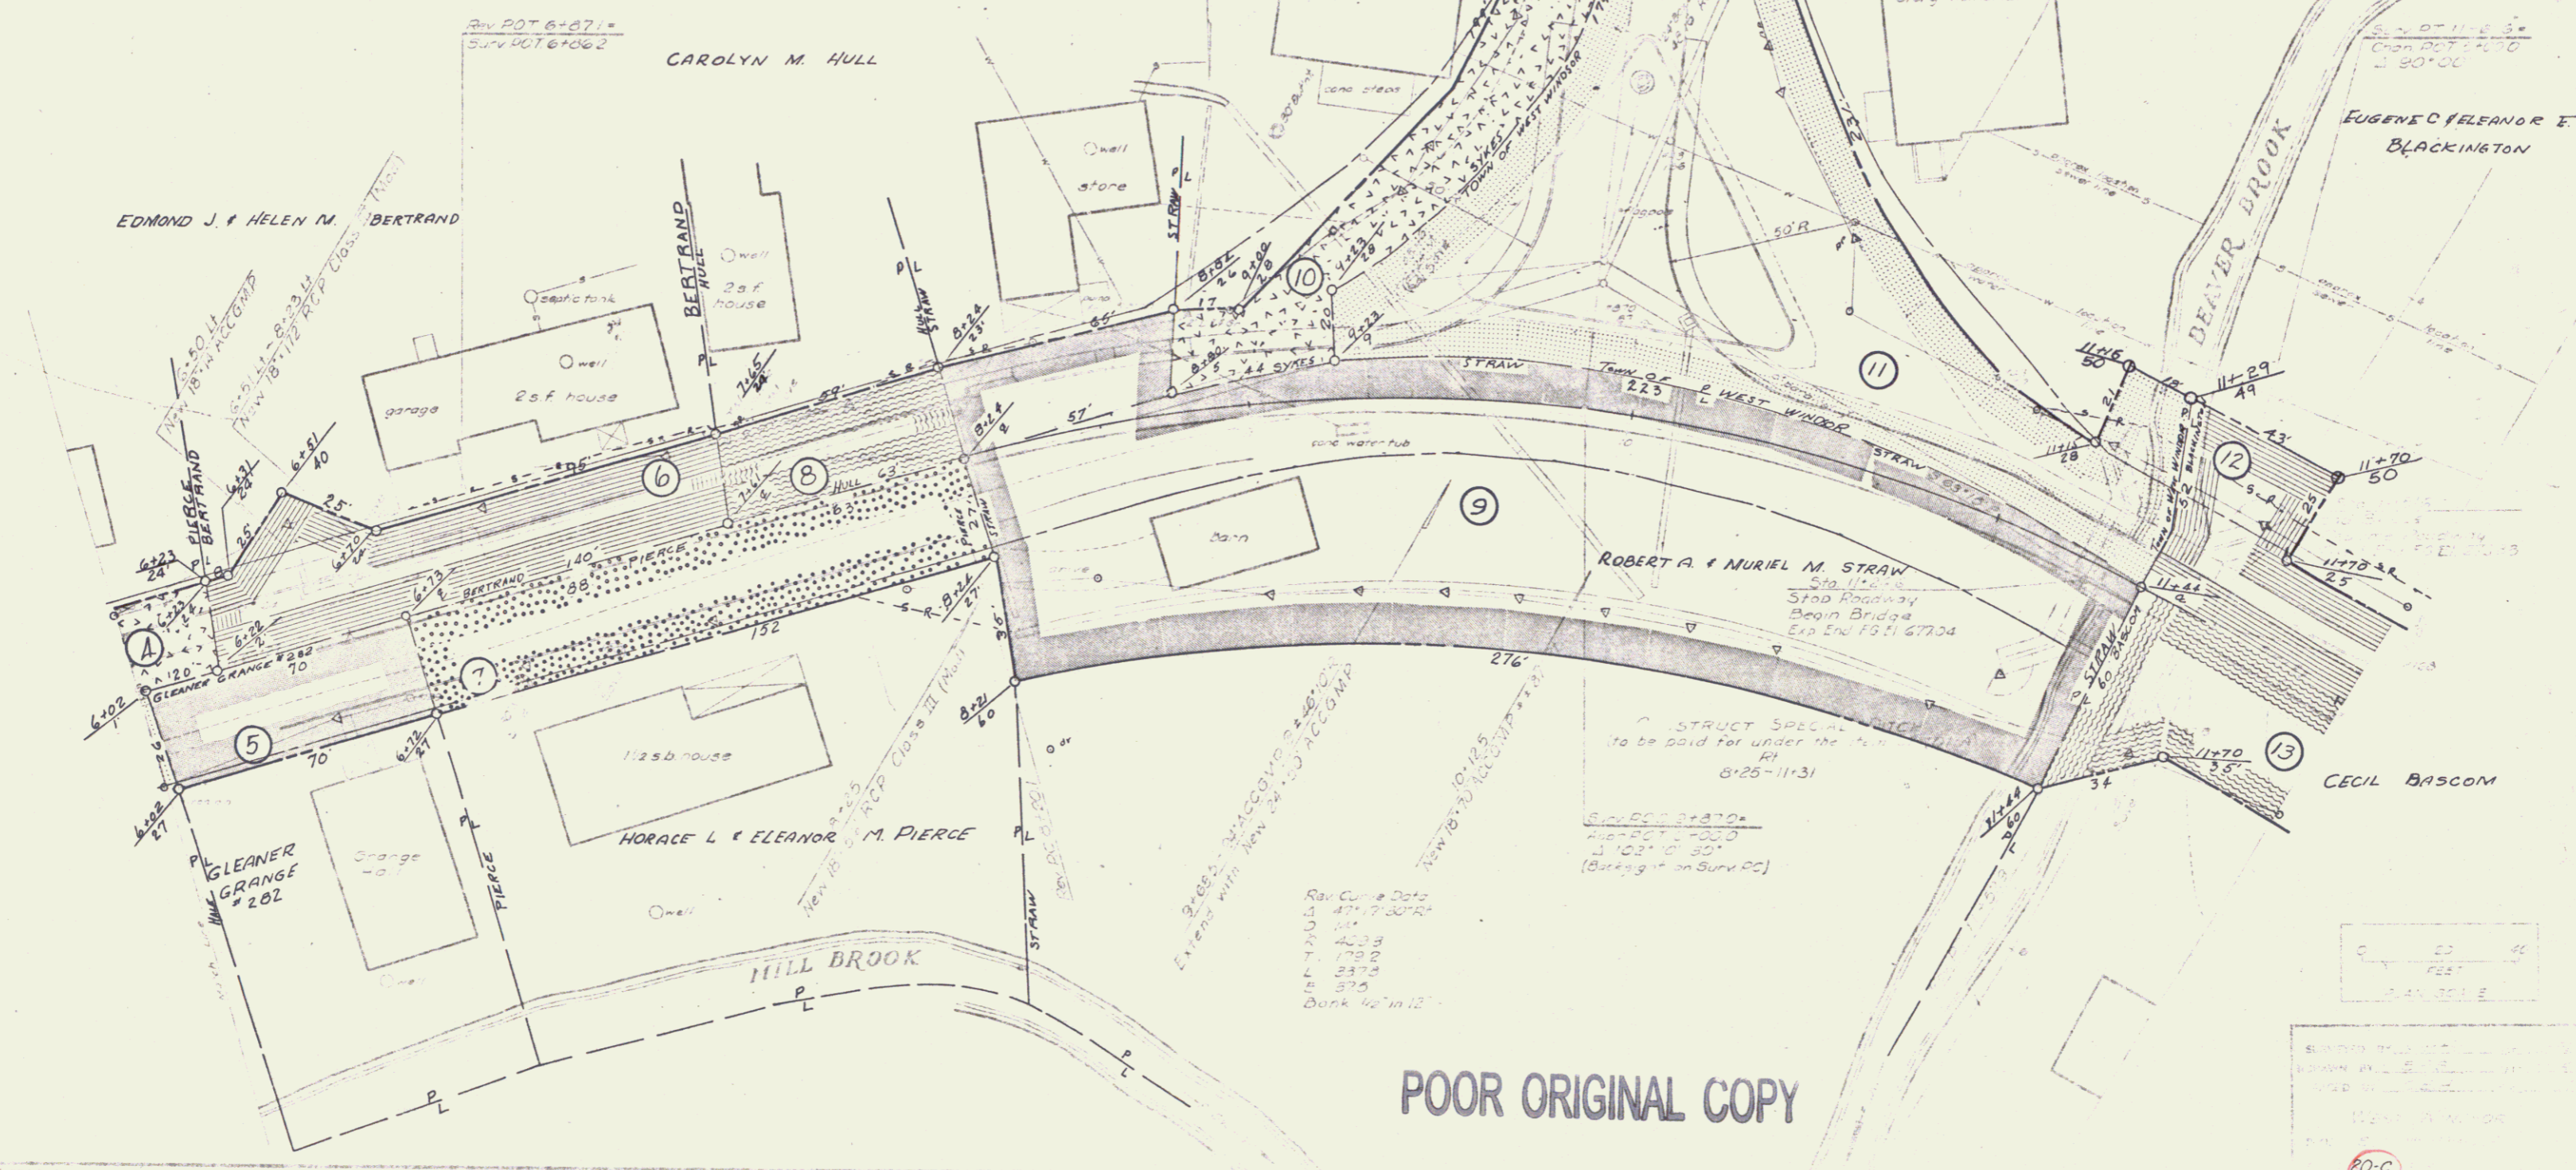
Rev POT 6+87.1 =
Surv POT 6+86.2

CAROLYN M. HULL

EUGENE C. & ELEANOR E. BLACKINGTON

Surv POT 11+6
Chan POT 1+00.0
Δ 90°00'

EDMOND J. & HELEN M. BERTRAND

BEAVER BROOK

TOWN OF WEST WINDSOR

SYKES

well
store

ST. ROW

BERTRAND
HULL

well
2 s.f. house

septic tank
well
2 s.f. house
garage

6+50 Lt
New 18" ACCGMP

6+51 Lt - 8+23 Lt
New 18"x112" RCP Class III (Mod)

PIERCE
BERTRAND

6+23
24

6+31
24

6+51
40

25'

25'

6+22

6+70
24

7+65
24

8+24
23'

8+62
26

9+00
28

10

9+23
28

9+23

8+80

SYKES

STRAW

TOWN OF 223 WEST WINDSOR

50' R

11

11+16
50

11+29
49

43'

12

11+70
50

11+78
25

11+16
28

21

18

STRAW

6

8

57'

8+24

59'

HULL 63

63

140'

PIERCE

88

BERTRAND

6+73

cone water tub

9

Barn

drive

ROBERT A. & MURIEL M. STRAW

Sta. 11+44
Stop Roadway
Begin Bridge
Exp End FG El 677.04

11+44

STRAW
60 BASCOM

4

120

GLEANER GRANGE #282

70

6+22

6+02

6+02
27

5

70

7

6+72
27

152

8+22
27

PIERCE

STRAW

8+21
60

36'

276'

CONSTRUCT SPECIAL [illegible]
(to be paid for under the item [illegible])
Rt
8+25 - 11+31

11+44
60

34

11+70
35

13

CECIL BASCOM

1 1/2 s.b. house

Grange Hall

GLEANER GRANGE #282

PIERCE

HORACE L. & ELEANOR M. PIERCE

New 18"x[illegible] RCP Class III (Mod)

STRAW

well

HILL BROOK

9+68 Lt 24" ACCGMP
Extend with New 24" ACCGMP

10+12.5
New 18" ACCGMP

Rev Curve Data
Δ 47°17'30" Rt
D 14°
R 409.3
T 179.2
L 337.8
E 37.5
Bank 1/2" in 12"

Surv POT 8+87.0 =
Align POT 1+00.0
Δ 103°10'30"
(Batter on Surv PC)

FEET

POOR ORIGINAL COPY

20-C